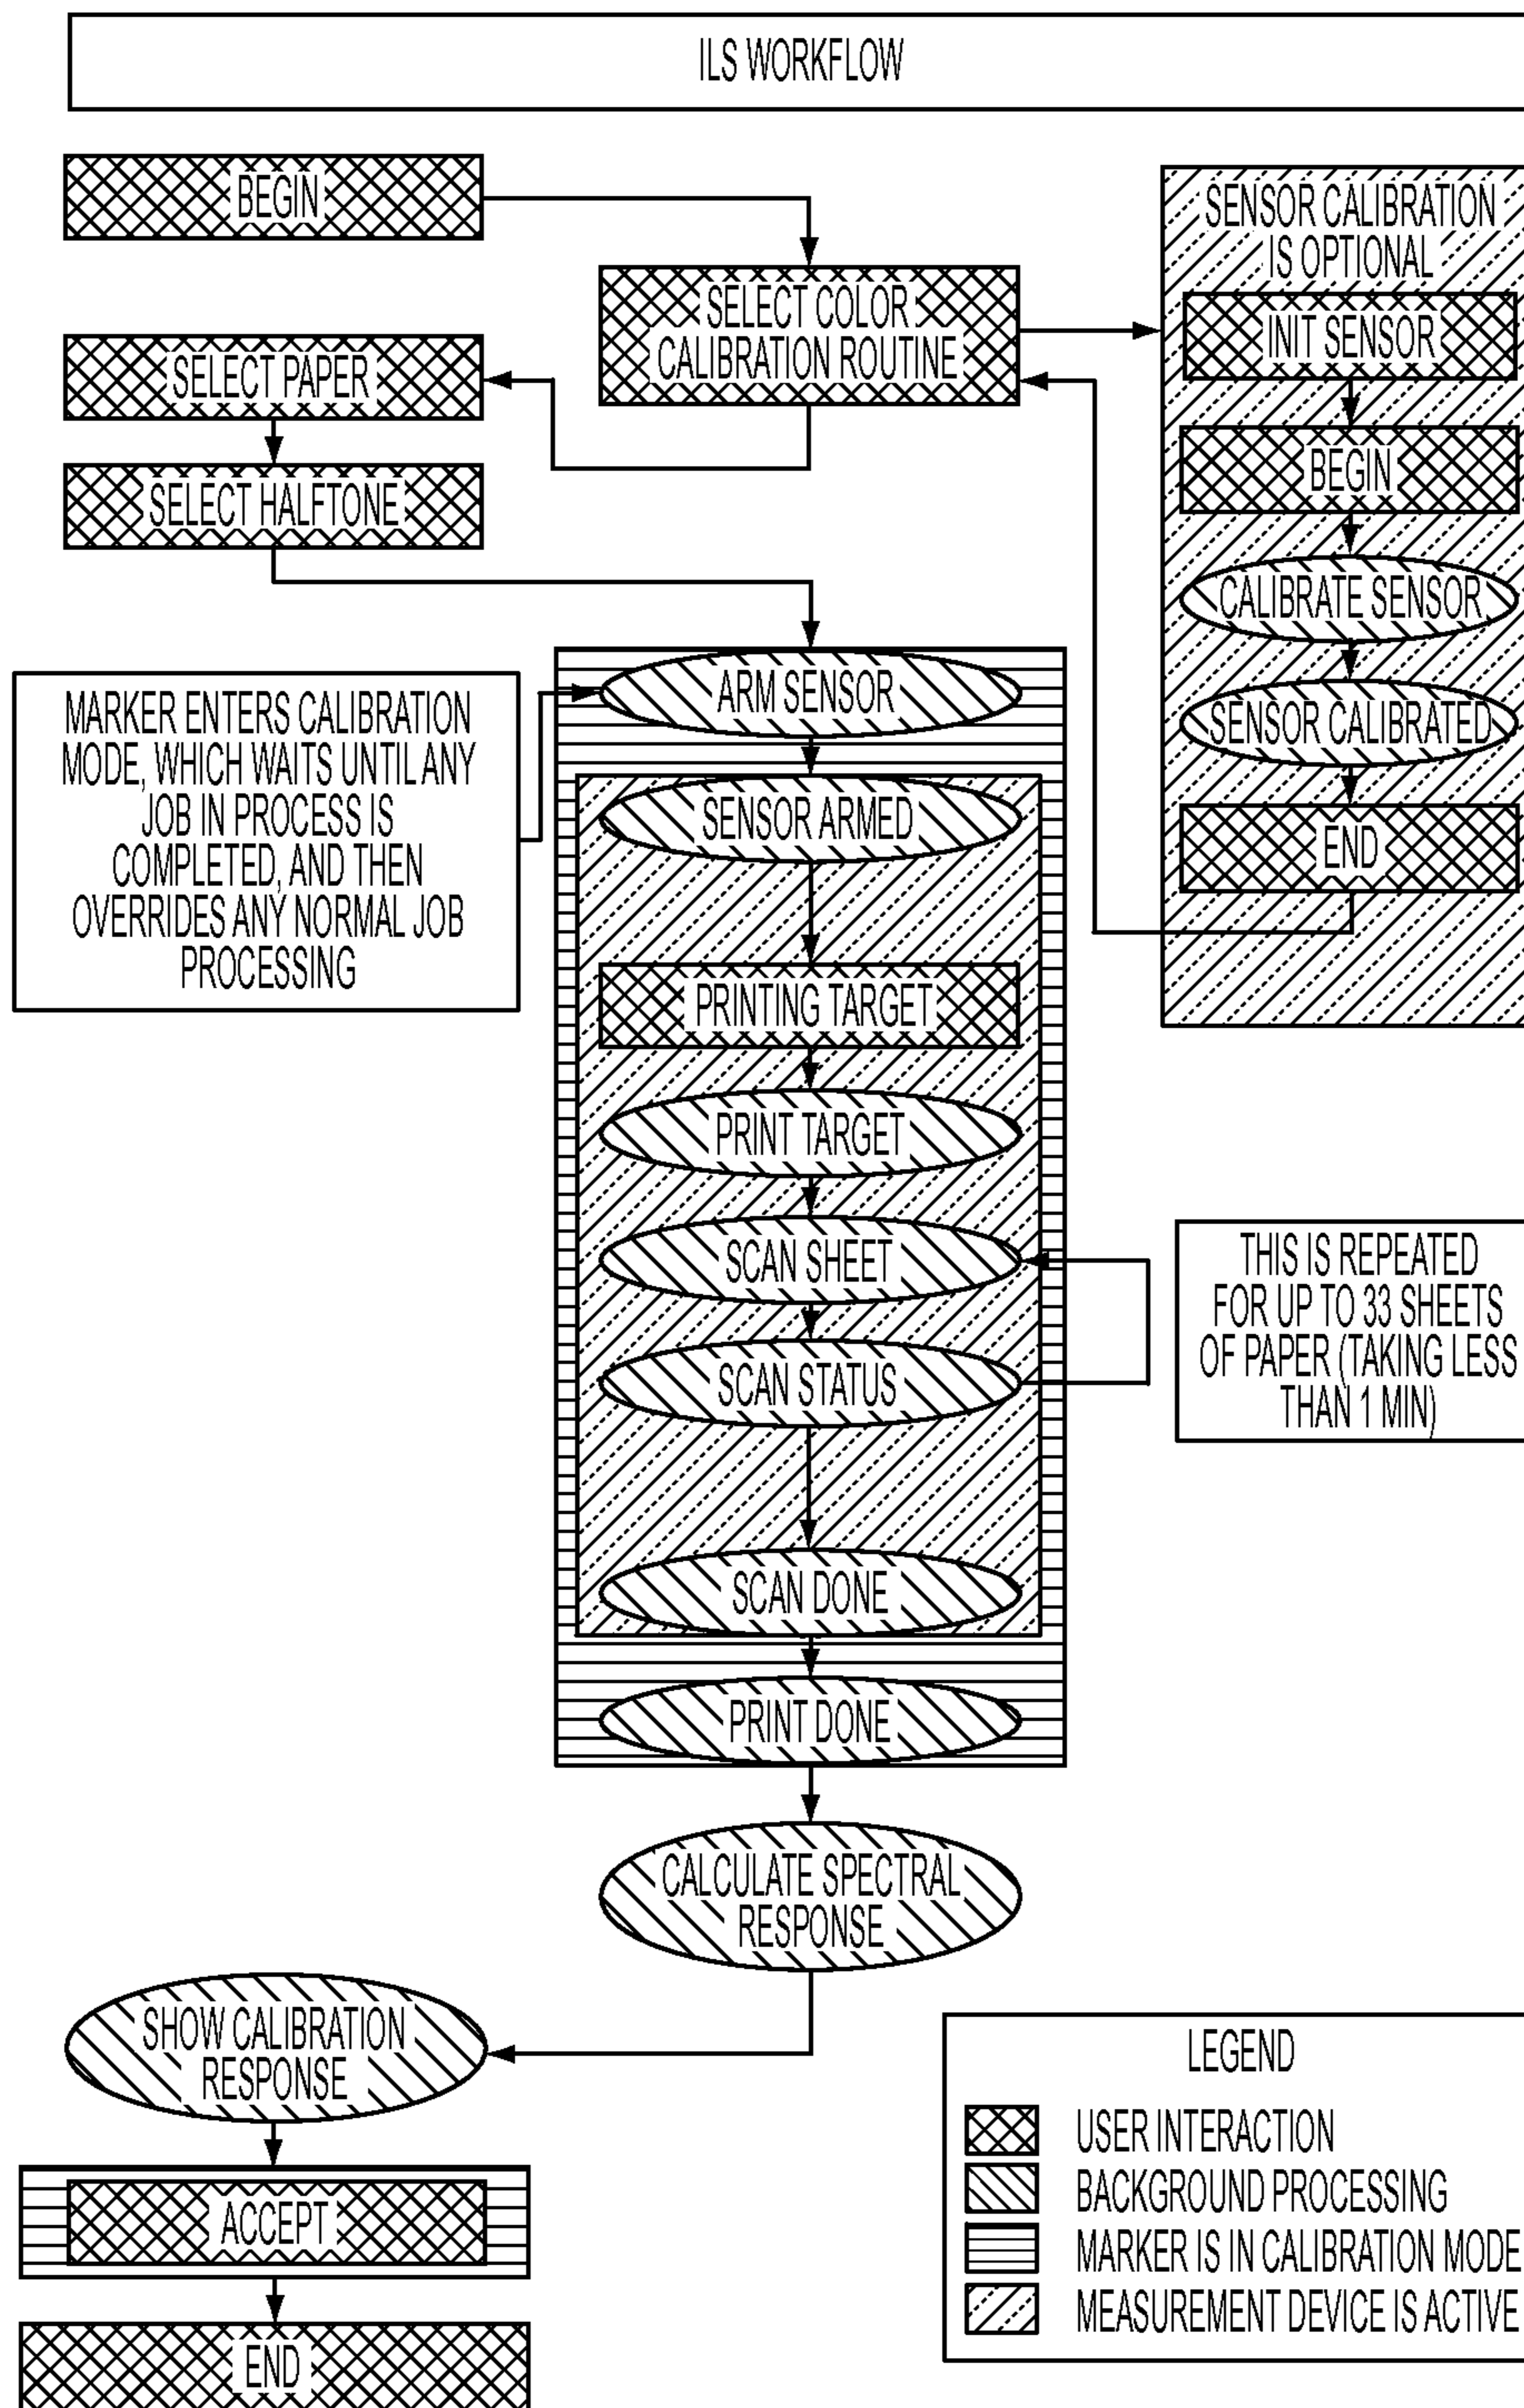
ILS WORKFLOW

BEGIN

SELECT COLOR CALIBRATION ROUTINE

SENSOR CALIBRATION IS OPTIONAL

INIT SENSOR

BEGIN

CALIBRATE SENSOR

SENSOR CALIBRATED

END

SELECT PAPER

SELECT HALFTONE

MARKER ENTERS CALIBRATION MODE, WHICH WAITS UNTIL ANY JOB IN PROCESS IS COMPLETED, AND THEN OVERRIDES ANY NORMAL JOB PROCESSING

ARM SENSOR

SENSOR ARMED

PRINTING TARGET

PRINT TARGET

SCAN SHEET

SCAN STATUS

THIS IS REPEATED FOR UP TO 33 SHEETS OF PAPER (TAKING LESS THAN 1 MIN)

SCAN DONE

PRINT DONE

CALCULATE SPECTRAL RESPONSE

SHOW CALIBRATION RESPONSE

ACCEPT

END

LEGEND

USER INTERACTION
BACKGROUND PROCESSING
MARKER IS IN CALIBRATION MODE
MEASUREMENT DEVICE IS ACTIVE